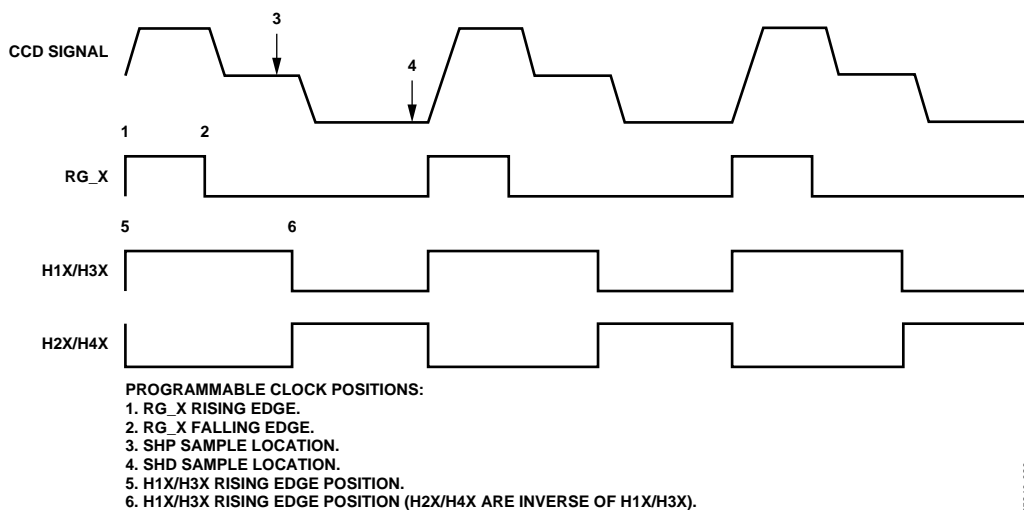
CCD SIGNAL

3

4

1

2

RG_X

5

6

H1X/H3X

H2X/H4X

PROGRAMMABLE CLOCK POSITIONS:
1. RG_X RISING EDGE.
2. RG_X FALLING EDGE.
3. SHP SAMPLE LOCATION.
4. SHD SAMPLE LOCATION.
5. H1X/H3X RISING EDGE POSITION.
6. H1X/H3X RISING EDGE POSITION (H2X/H4X ARE INVERSE OF H1X/H3X).